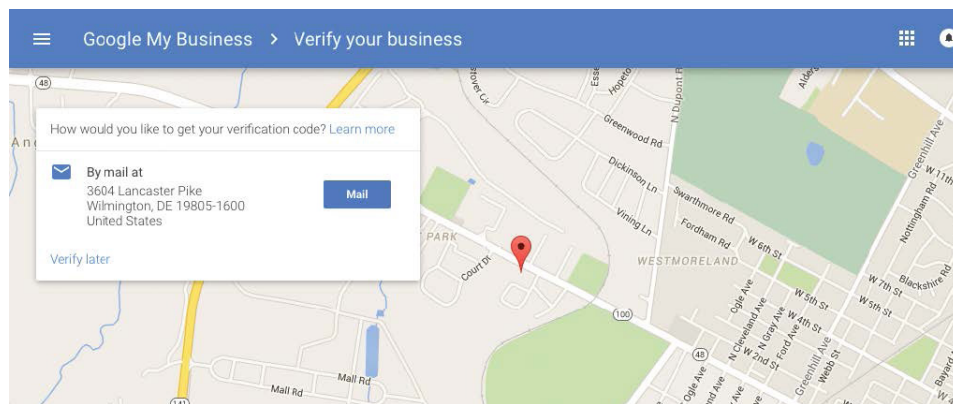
Google My Business > Verify your business

How would you like to get your verification code? Learn more

By mail at
3604 Lancaster Pike
Wilmington, DE 19805-1600
United States

Mail

Verify later

48
An
Greenwood Rd
N Dupont Rd
Dickinson Ln
Swarthmore Rd
Vining Ln
Fordham Rd
W 6th St
Greenhill Ave
W 11th
Nottingham Rd
PARK
Court Dr
WESTMORELAND
Blackshire Rd
W 7th St
W 5th St
W 5th St
Ogle Ave
W 4th St
N Cleveland Ave
N Gray Ave
W 3rd St
W 2nd St
Ford Ave
Greenhill Ave
Webb St
100
48
Ogle Ave
Mall Rd
Mall Rd
141